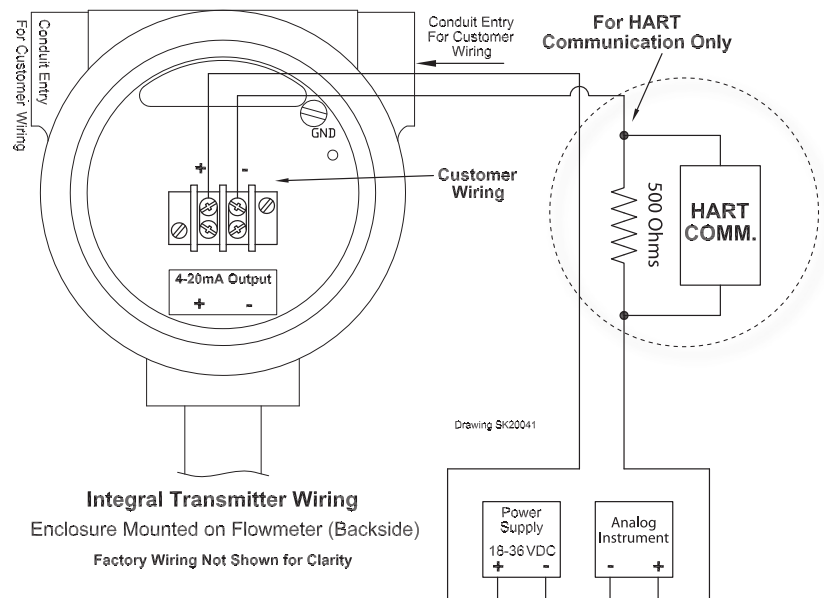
Conduit Entry
For Customer Wiring

Conduit Entry
For Customer
Wiring

For HART
Communication Only

GND

+ -

Customer
Wiring

500 Ohms

HART
COMM.

4-20mA Output
+ -

Drawing SK20041

Integral Transmitter Wiring
Enclosure Mounted on Flowmeter (Backside)
Factory Wiring Not Shown for Clarity

Power
Supply
18-36 VDC
+ -

Analog
Instrument
- +